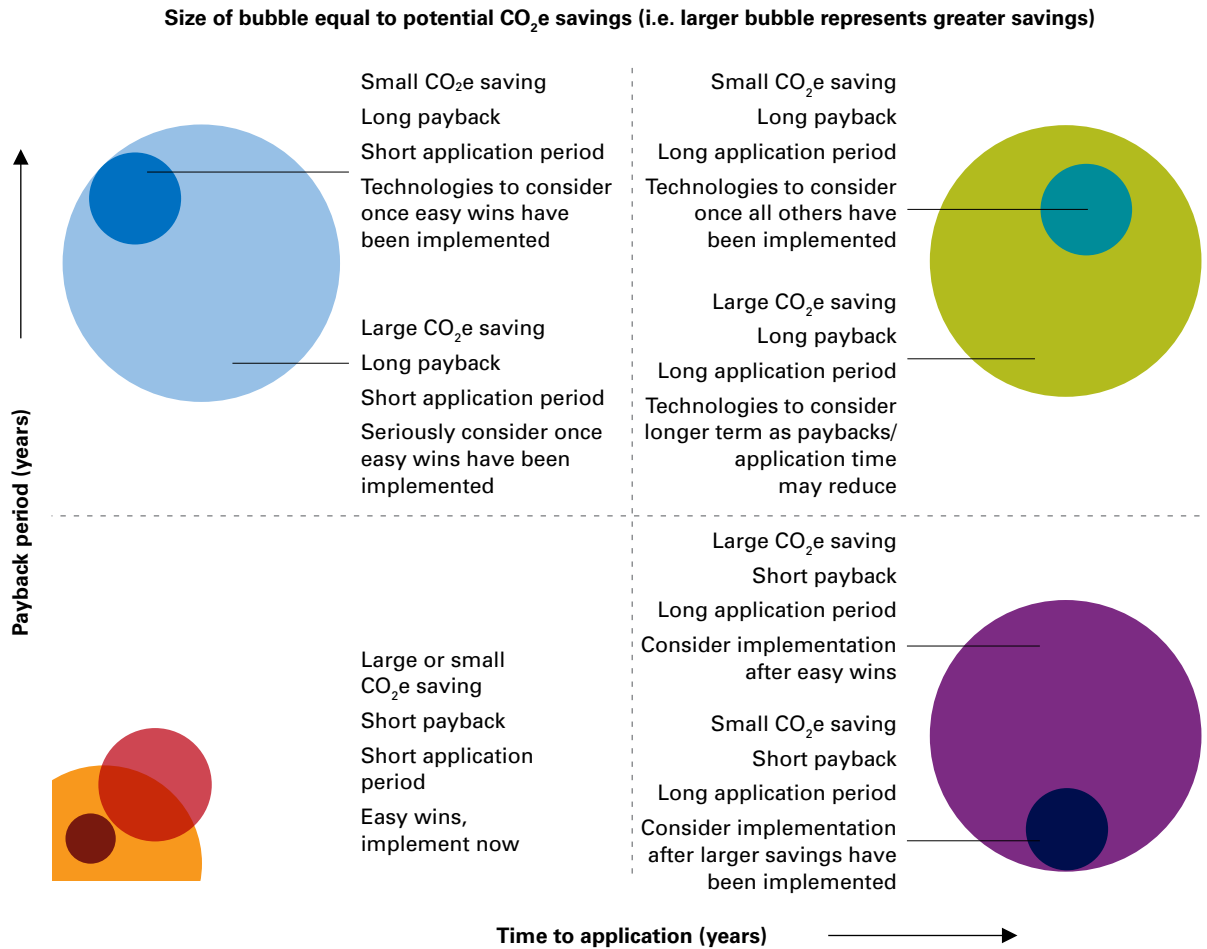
Size of bubble equal to potential $CO_2$e savings (i.e. larger bubble represents greater savings)

Small $CO_2$e saving
Long payback
Short application period
Technologies to consider once easy wins have been implemented

Large $CO_2$e saving
Long payback
Short application period
Seriously consider once easy wins have been implemented

Small $CO_2$e saving
Long payback
Long application period
Technologies to consider once all others have been implemented

Large $CO_2$e saving
Long payback
Long application period
Technologies to consider longer term as paybacks/ application time may reduce

Large or small $CO_2$e saving
Short payback
Short application period
Easy wins, implement now

Large $CO_2$e saving
Short payback
Long application period
Consider implementation after easy wins

Small $CO_2$e saving
Short payback
Long application period
Consider implementation after larger savings have been implemented

Payback period (years)

Time to application (years)